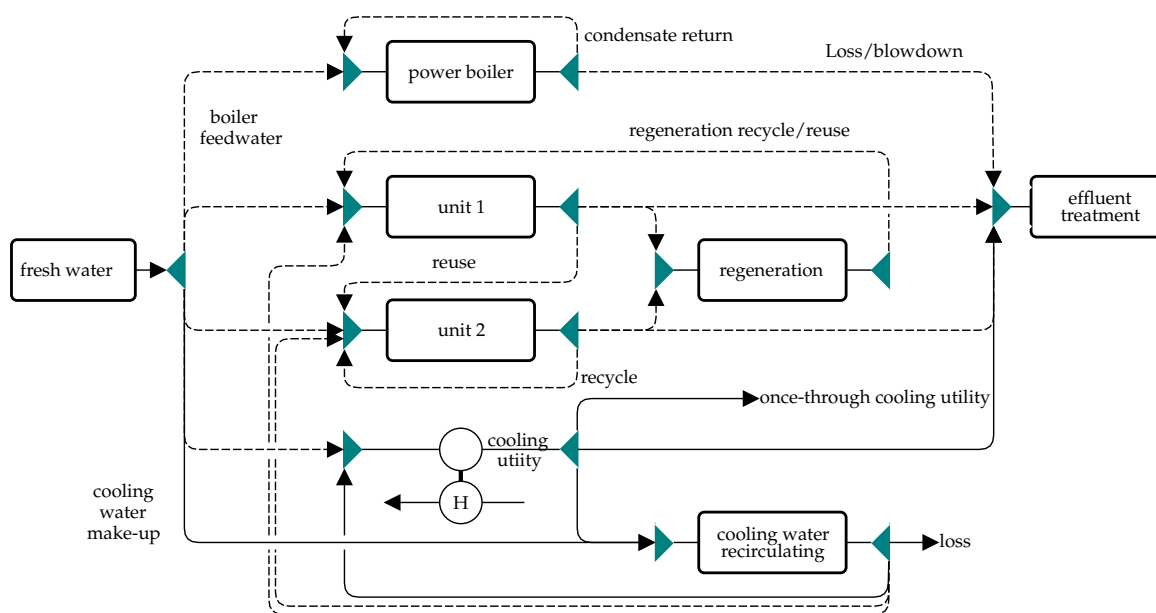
condensate return

power boiler

Loss/blowdown

boiler feedwater

regeneration recycle/reuse

unit 1

effluent treatment

fresh water

reuse

regeneration

unit 2

recycle

once-through cooling utility

cooling utiity

H

cooling water make-up

cooling water recirculating

loss